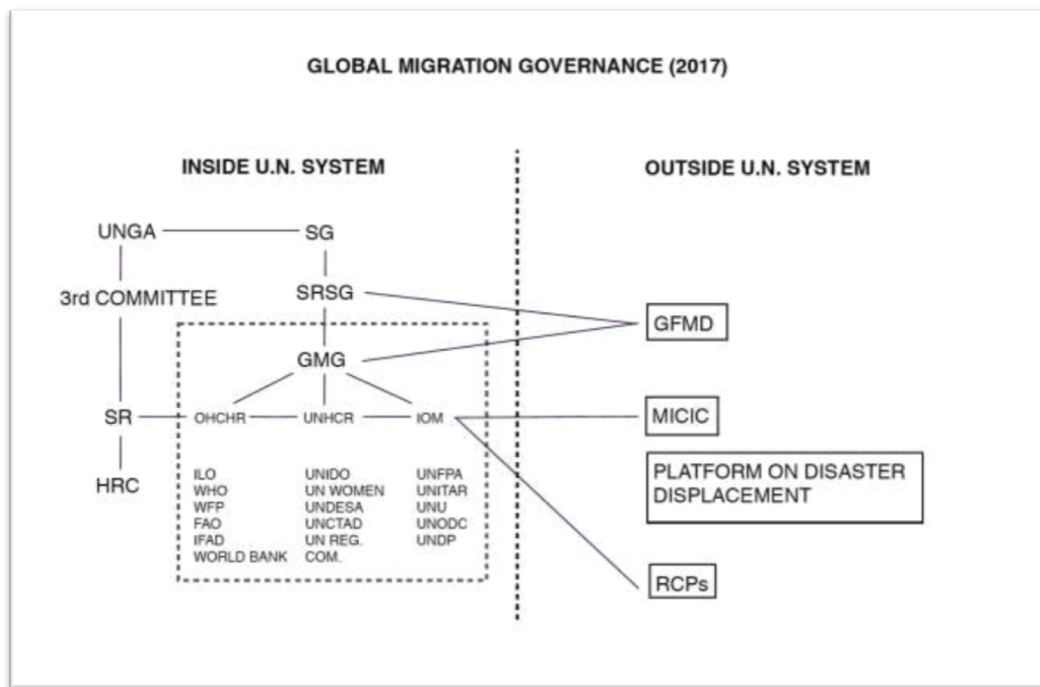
GLOBAL MIGRATION GOVERNANCE (2017)

INSIDE U.N. SYSTEM

OUTSIDE U.N. SYSTEM

UNGA

SG

3rd COMMITTEE

SRSG

GMG

SR

OHCHR

UNHCR

IOM

HRC

ILO
WHO
WFP
FAO
IFAD
WORLD BANK

UNIDO
UN WOMEN
UNDESA
UNCTAD
UN REG. COM.

UNFPA
UNITAR
UNU
UNODC
UNDP

GFMD

MICIC

PLATFORM ON DISASTER DISPLACEMENT

RCPs